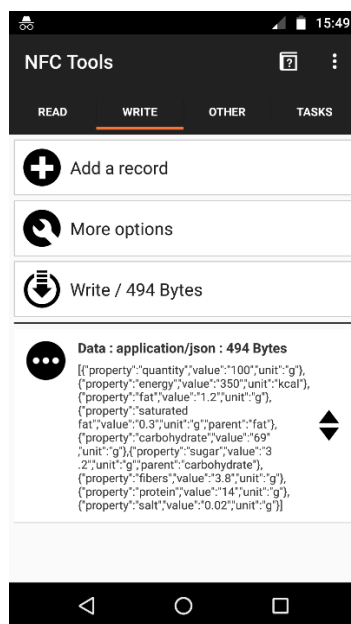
15:49

NFC Tools

READ WRITE OTHER TASKS

Add a record

More options

Write / 494 Bytes

Data : application/json : 494 Bytes

[{"property":"quantity","value":"100","unit":"g"},{"property":"energy","value":"350","unit":"kcal"},{"property":"fat","value":"1.2","unit":"g"},{"property":"saturated fat","value":"0.3","unit":"g","parent":"fat"},{"property":"carbohydrate","value":"69","unit":"g"},{"property":"sugar","value":"3.2","unit":"g","parent":"carbohydrate"},{"property":"fibers","value":"3.8","unit":"g"},{"property":"protein","value":"14","unit":"g"},{"property":"salt","value":"0.02","unit":"g"}]